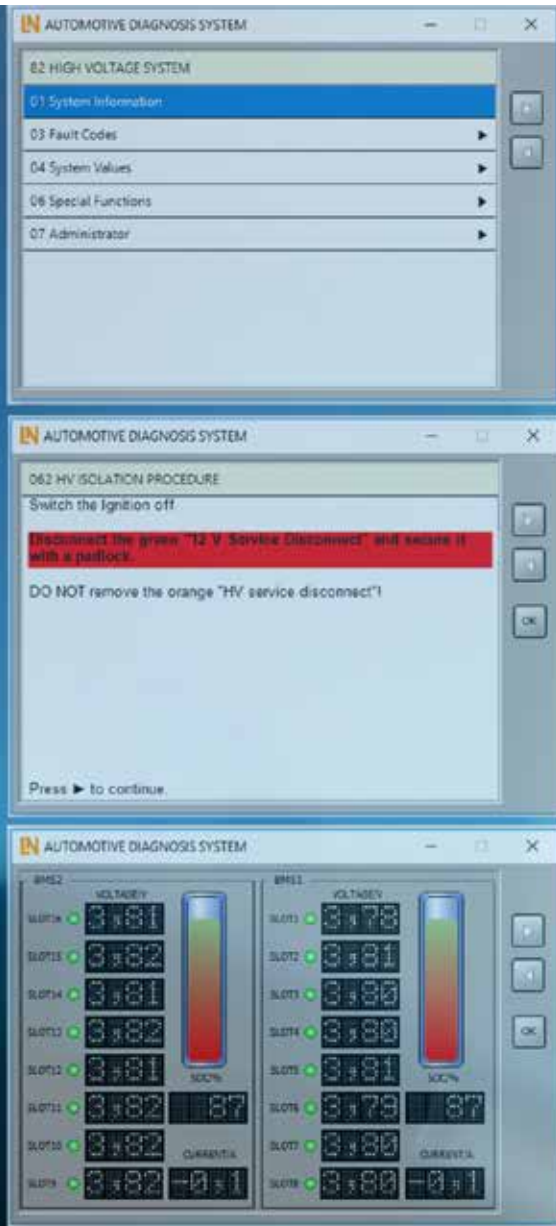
AUTOMOTIVE DIAGNOSIS SYSTEM

82 HIGH VOLTAGE SYSTEM
01 System Information
03 Fault Codes
04 System Values
06 Special Functions
07 Administrator

AUTOMOTIVE DIAGNOSIS SYSTEM

062 HV ISOLATION PROCEDURE
Switch the Ignition off
Disconnect the green "12 V Service Disconnect" and secure it with a padlock.
DO NOT remove the orange "HV service disconnect"!
Press ► to continue.

OK

AUTOMOTIVE DIAGNOSIS SYSTEM

BMS2
VOLTAGE/V
SLOT16 3,81
SLOT15 3,82
SLOT14 3,81
SLOT13 3,82
SLOT12 3,81
SLOT11 3,82
SLOT10 3,82
SLOT9 3,82
SOC/%
87
CURRENT/A
-0,1

BMS1
VOLTAGE/V
SLOT1 3,78
SLOT2 3,81
SLOT3 3,80
SLOT4 3,80
SLOT5 3,81
SLOT6 3,79
SLOT7 3,85
SLOT8 3,80
SOC/%
87
CURRENT/A
-0,1

OK